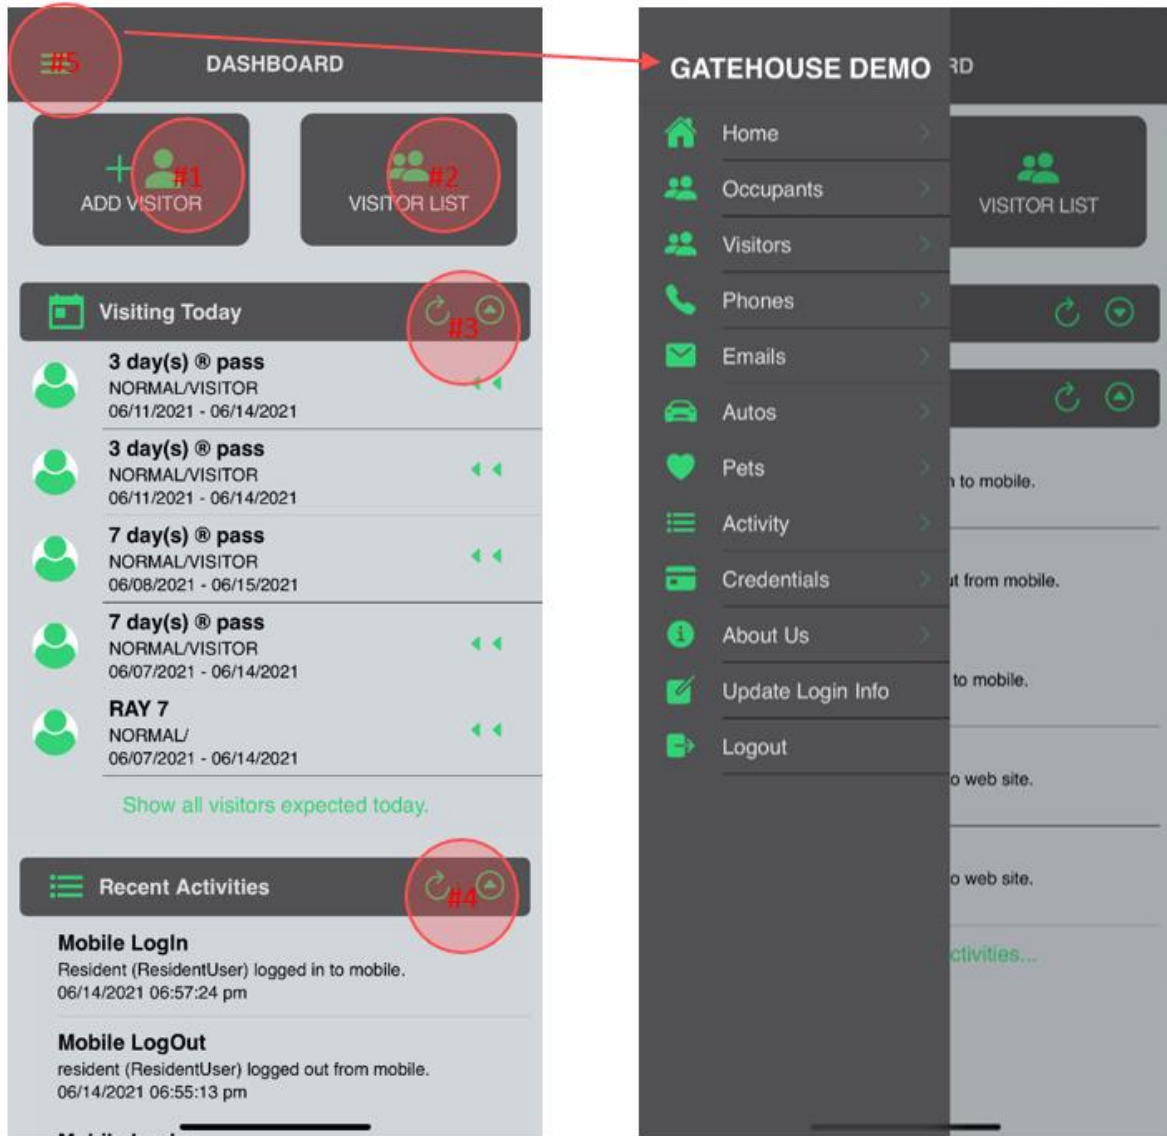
#5 DASHBOARD

#1 ADD VISITOR

#2 VISITOR LIST

Visiting Today #3

3 day(s) ® pass
NORMAL/VISITOR
06/11/2021 - 06/14/2021

3 day(s) ® pass
NORMAL/VISITOR
06/11/2021 - 06/14/2021

7 day(s) ® pass
NORMAL/VISITOR
06/08/2021 - 06/15/2021

7 day(s) ® pass
NORMAL/VISITOR
06/07/2021 - 06/14/2021

RAY 7
NORMAL/
06/07/2021 - 06/14/2021

Show all visitors expected today.

Recent Activities #4

Mobile LogIn
Resident (ResidentUser) logged in to mobile.
06/14/2021 06:57:24 pm

Mobile LogOut
resident (ResidentUser) logged out from mobile.
06/14/2021 06:55:13 pm

GATEHOUSE DEMO RD

Home
Occupants
Visitors
Phones
Emails
Autos
Pets
Activity
Credentials
About Us
Update Login Info
Logout

VISITOR LIST

n to mobile.
ut from mobile.
to mobile.
o web site.
o web site.
ctivities...